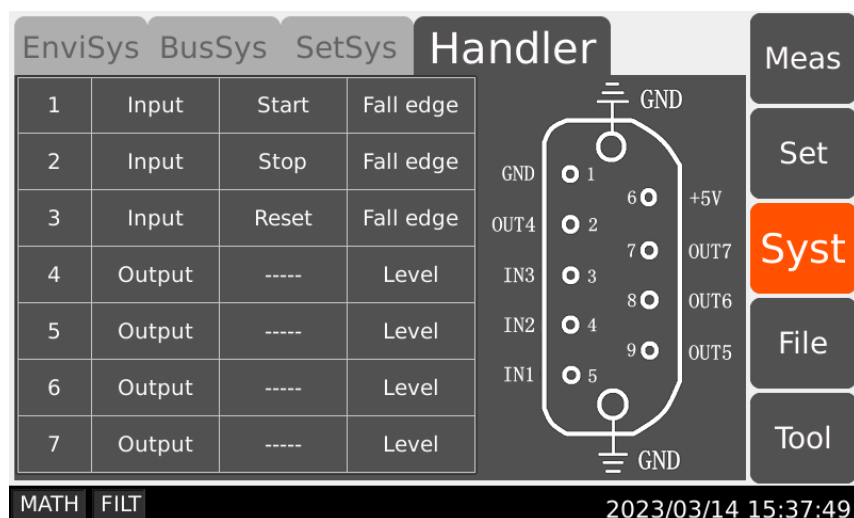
EnviSys BusSys SetSys Handler

| 1 | Input | Start | Fall edge |
|---|---|---|---|
| 2 | Input | Stop | Fall edge |
| 3 | Input | Reset | Fall edge |
| 4 | Output | ----- | Level |
| 5 | Output | ----- | Level |
| 6 | Output | ----- | Level |
| 7 | Output | ----- | Level |

GND
GND 1
OUT4 2
IN3 3
IN2 4
IN1 5
6 +5V
7 OUT7
8 OUT6
9 OUT5
GND

Meas
Set
Syst
File
Tool

MATH FILT
2023/03/14 15:37:49